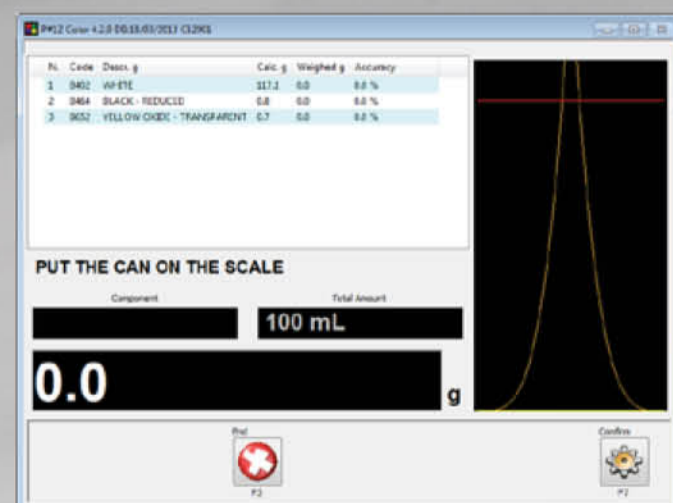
P#12 Color 4.2.0 00.18/03/2017 C12901

| N. | Code | Descr. g | Calc. g | Weighed g | Accuracy |
|---|---|---|---|---|---|
| 1 | 8402 | WHITE | 117.2 | 0.0 | 0.0 % |
| 2 | 8464 | BLACK - REDUCED | 0.8 | 0.0 | 0.0 % |
| 3 | 8652 | YELLOW OXIDE - TRANSPARENT | 0.7 | 0.0 | 0.0 % |

PUT THE CAN ON THE SCALE

Component

Total Amount

100 mL

0.0

g

End

F2

Confirm

F7